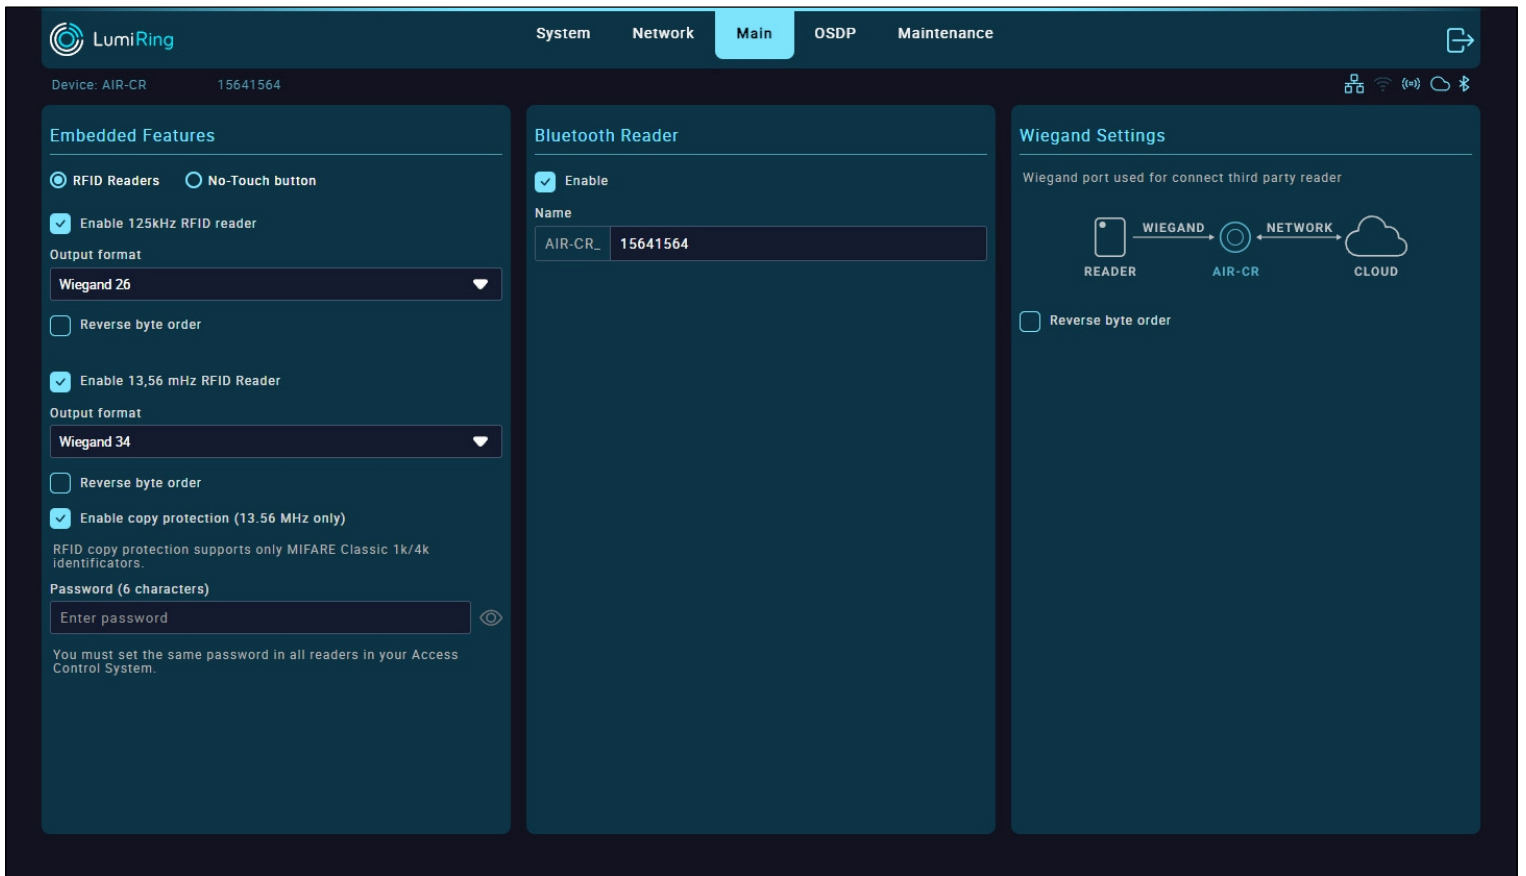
LumiRing

System Network Main OSDP Maintenance

Device: AIR-CR 15641564

Embedded Features

RFID Readers No-Touch button

Enable 125kHz RFID reader

Output format

Wiegand 26

Reverse byte order

Enable 13,56 mHz RFID Reader

Output format

Wiegand 34

Reverse byte order

Enable copy protection (13.56 MHz only)

RFID copy protection supports only MIFARE Classic 1k/4k identificators.

Password (6 characters)

Enter password

You must set the same password in all readers in your Access Control System.

Bluetooth Reader

Enable

Name

AIR-CR_ 15641564

Wiegand Settings

Wiegand port used for connect third party reader

WIEGAND NETWORK

READER AIR-CR CLOUD

Reverse byte order